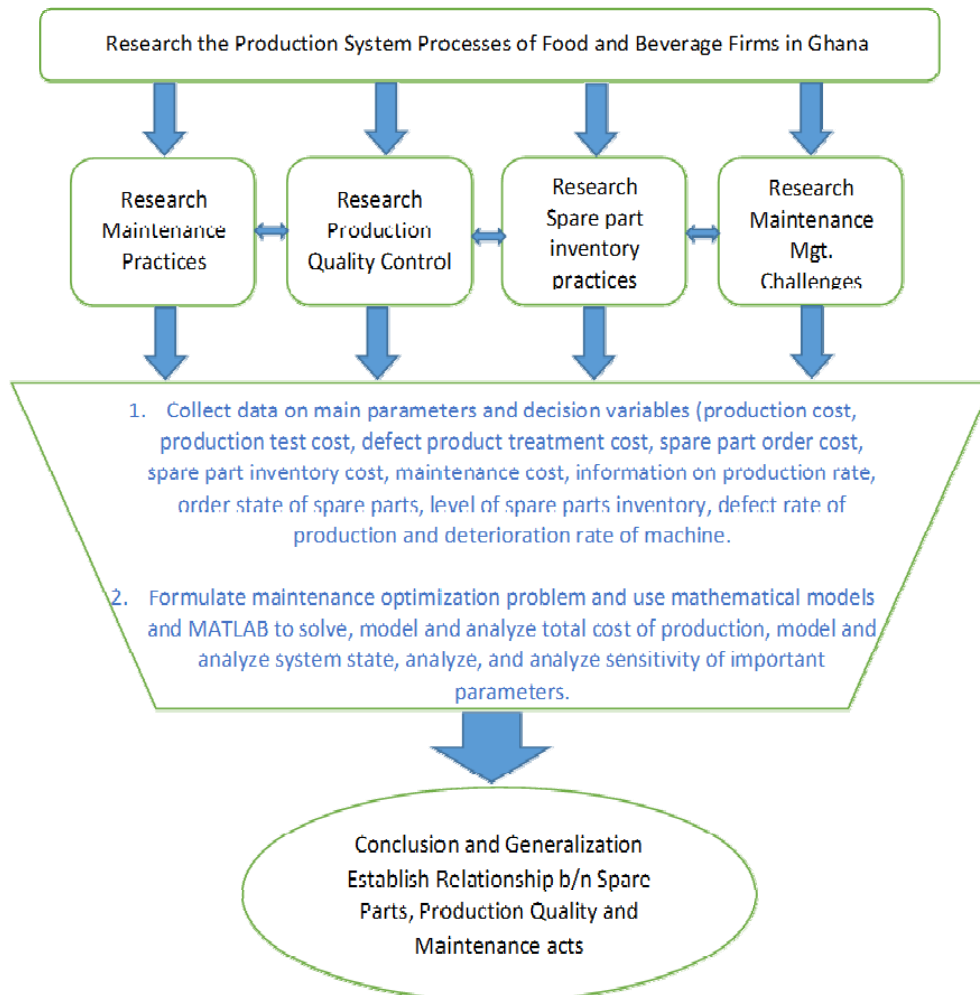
Research the Production System Processes of Food and Beverage Firms in Ghana

Research Maintenance Practices

Research Production Quality Control

Research Spare part inventory practices

Research Maintenance Mgt. Challenges

1. Collect data on main parameters and decision variables (production cost, production test cost, defect product treatment cost, spare part order cost, spare part inventory cost, maintenance cost, information on production rate, order state of spare parts, level of spare parts inventory, defect rate of production and deterioration rate of machine.

2. Formulate maintenance optimization problem and use mathematical models and MATLAB to solve, model and analyze total cost of production, model and analyze system state, analyze, and analyze sensitivity of important parameters.

Conclusion and Generalization
Establish Relationship b/n Spare Parts, Production Quality and Maintenance acts